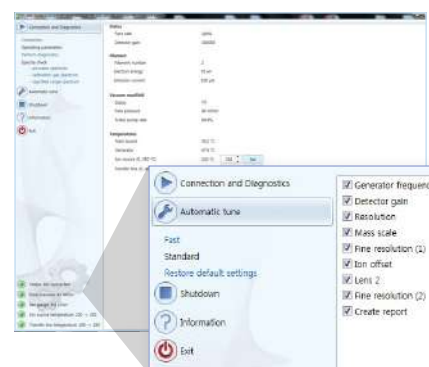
Connection and Diagnostics

Automatic tune

Fast
Standard
Restore default settings

Shutdown

Information

Exit

Generator frequenc
Detector gain
Resolution
Mass scale
Fine resolution (1)
Ion offset
Lens 2
Fine resolution (2)
Create report